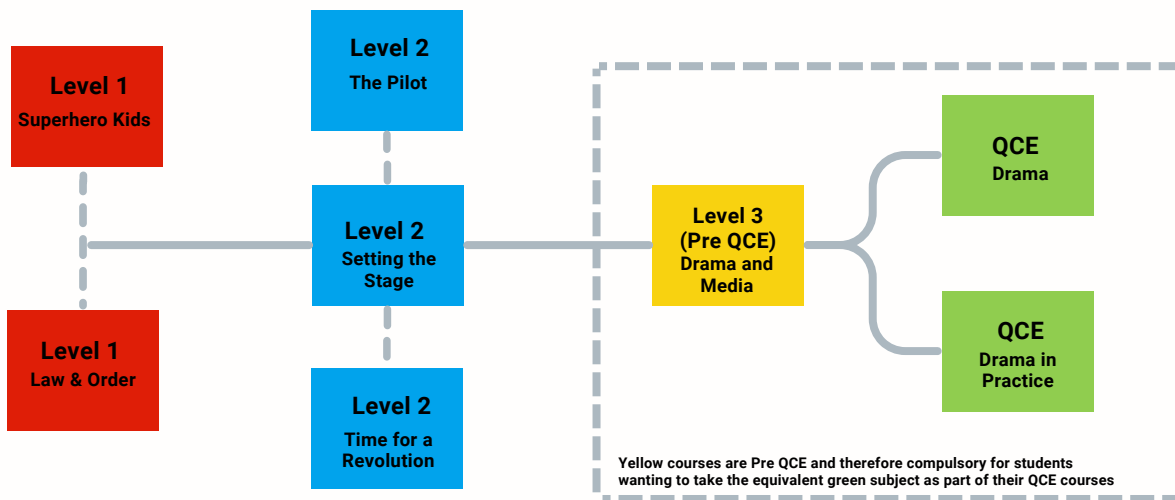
Level 1
Superhero Kids

Level 1
Law & Order

Level 2
The Pilot

Level 2
Setting the Stage

Level 2
Time for a Revolution

Level 3
(Pre QCE)
Drama and Media

QCE
Drama

QCE
Drama in Practice

Yellow courses are Pre QCE and therefore compulsory for students wanting to take the equivalent green subject as part of their QCE courses